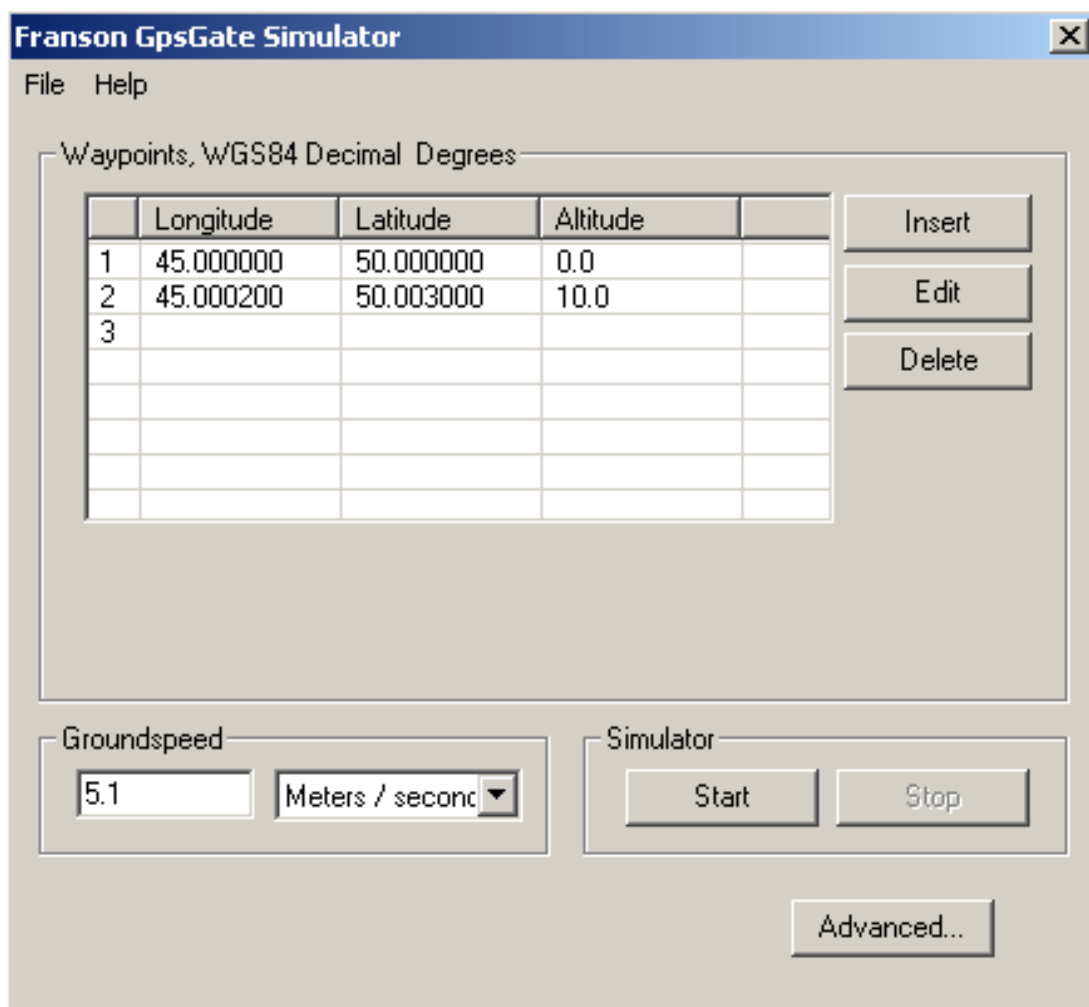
Franson GpsGate Simulator

File Help

Waypoints, WGS84 Decimal Degrees

| | Longitude | Latitude | Altitude | |
|---|---|---|---|---|
| 1 | 45.000000 | 50.000000 | 0.0 | |
| 2 | 45.000200 | 50.003000 | 10.0 | |
| 3 | | | | |

Insert
Edit
Delete

Groundspeed
5.1
Meters / seconc

Simulator
Start
Stop

Advanced...